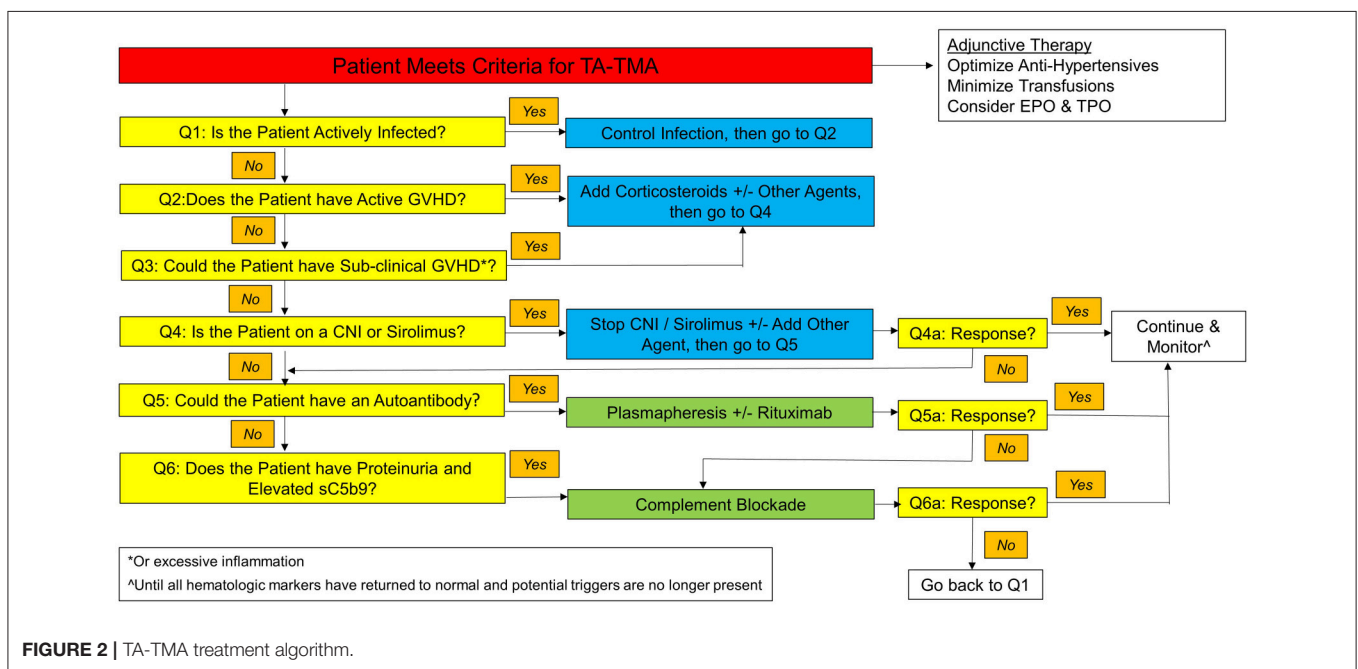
Patient Meets Criteria for TA-TMA

Adjunctive Therapy
Optimize Anti-Hypertensives
Minimize Transfusions
Consider EPO & TPO

Q1: Is the Patient Actively Infected?
Yes
Control Infection, then go to Q2
No

Q2:Does the Patient have Active GVHD?
Yes
Add Corticosteroids +/- Other Agents, then go to Q4
No

Q3: Could the Patient have Sub-clinical GVHD*?
Yes
No

Q4: Is the Patient on a CNI or Sirolimus?
Yes
Stop CNI / Sirolimus +/- Add Other Agent, then go to Q5
Q4a: Response?
Yes
Continue & Monitor^
No
No

Q5: Could the Patient have an Autoantibody?
Yes
Plasmapheresis +/- Rituximab
Q5a: Response?
Yes
No
No

Q6: Does the Patient have Proteinuria and Elevated sC5b9?
Yes
Complement Blockade
Q6a: Response?
Yes
No
Go back to Q1

*Or excessive inflammation
^Until all hematologic markers have returned to normal and potential triggers are no longer present

FIGURE 2 | TA-TMA treatment algorithm.